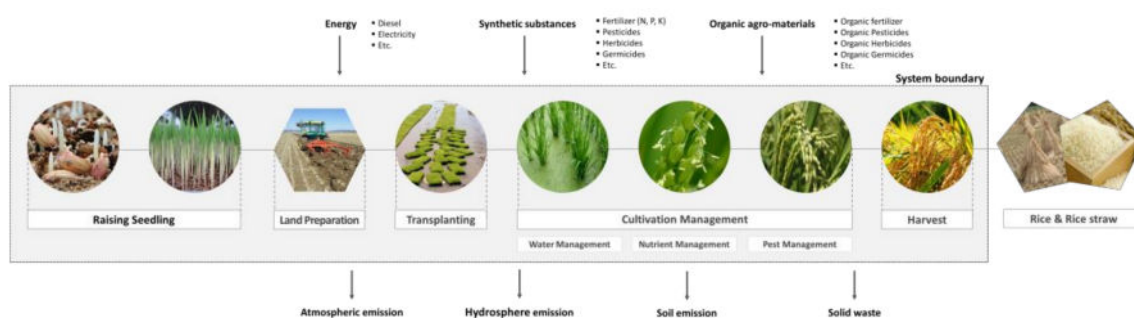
Energy
• Diesel
• Electricity
• Etc.

Synthetic substances
• Fertilizer (N, P, K)
• Pesticides
• Herbicides
• Germicides
• Etc.

Organic agro-materials
• Organic fertilizer
• Organic Pesticides
• Organic Herbicides
• Organic Germicides
• Etc.

System boundary

Raising Seedling

Land Preparation

Transplanting

Cultivation Management

Water Management

Nutrient Management

Pest Management

Harvest

Rice & Rice straw

Atmospheric emission

Hydrosphere emission

Soil emission

Solid waste